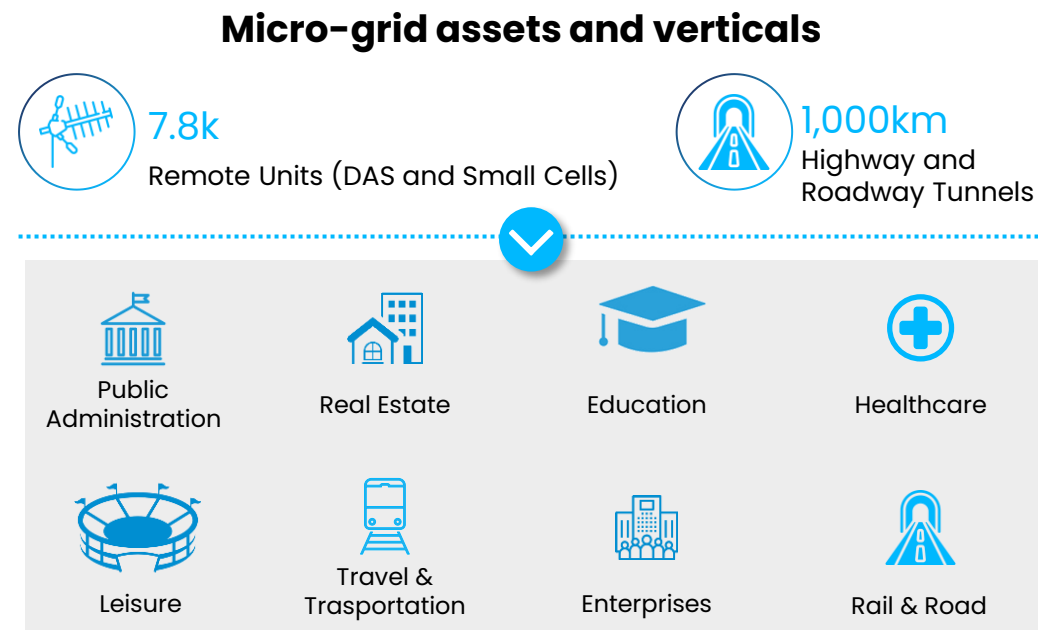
Micro-grid assets and verticals

7.8k
Remote Units (DAS and Small Cells)

1,000km
Highway and Roadway Tunnels

Public Administration

Real Estate

Education

Healthcare

Leisure

Travel & Trasportation

Enterprises

Rail & Road